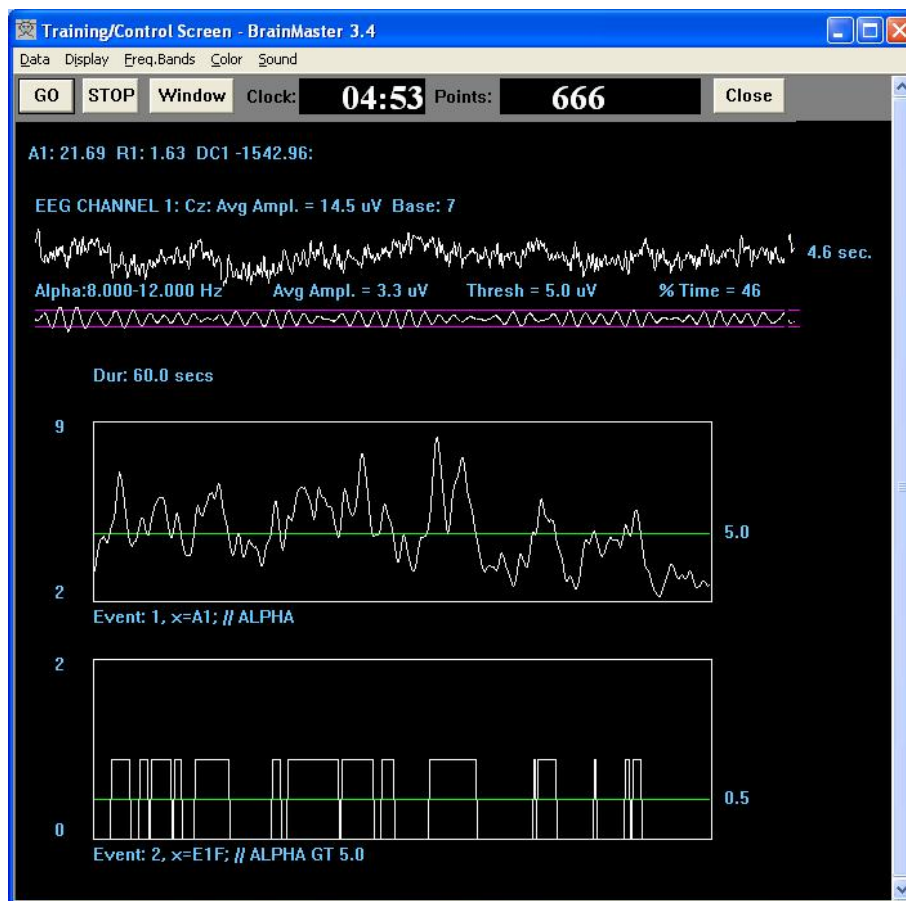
Training/Control Screen - BrainMaster 3.4

Data Display Freq.Bands Color Sound

GO STOP Window Clock: 04:53 Points: 666 Close

A1: 21.69 R1: 1.63 DC1 -1542.96:

EEG CHANNEL 1: Cz: Avg Ampl. = 14.5 uV Base: 7

4.6 sec.

Alpha:8.000-12.000 Hz Avg Ampl. = 3.3 uV Thresh = 5.0 uV % Time = 46

Dur: 60.0 secs

9

5.0

2

Event: 1, x=A1; // ALPHA

2

0.5

0

Event: 2, x=E1F; // ALPHA GT 5.0